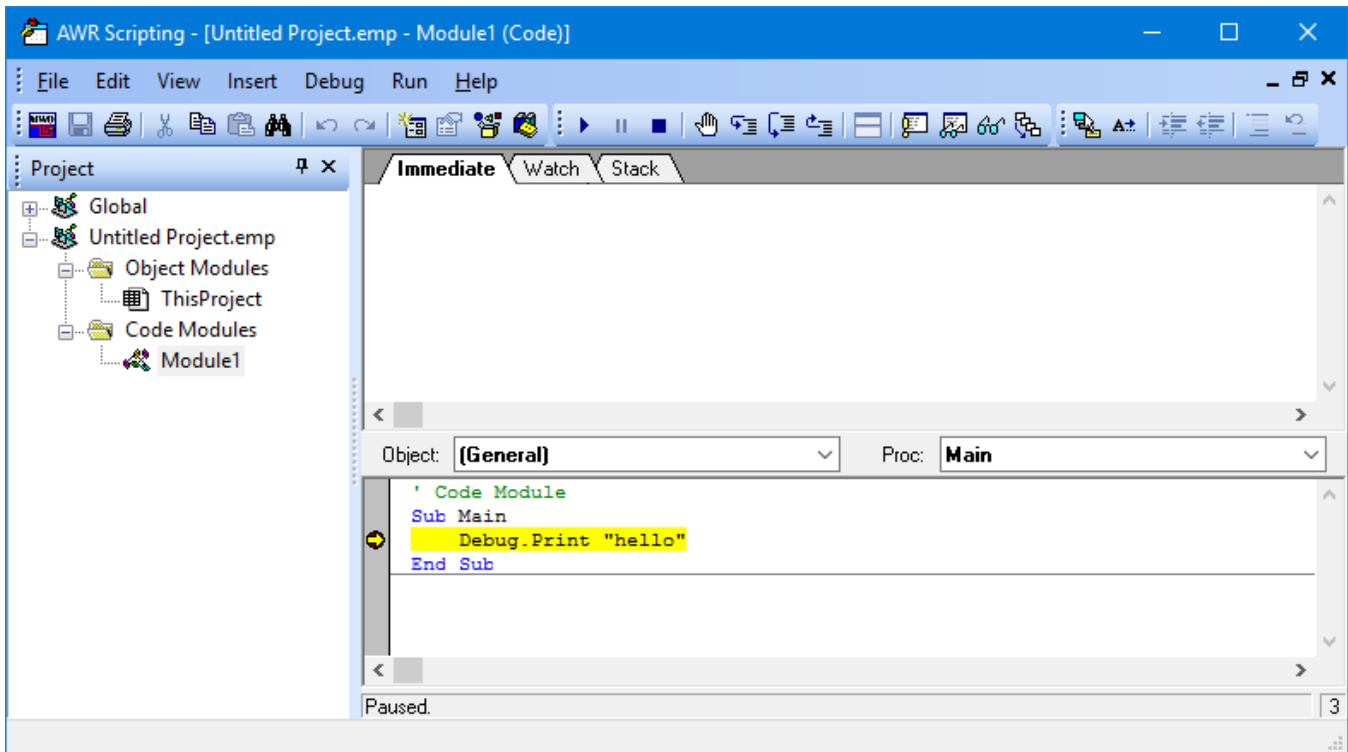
AWR Scripting - [Untitled Project.emp - Module1 (Code)]

File Edit View Insert Debug Run Help

Project

Global
Untitled Project.emp
Object Modules
ThisProject
Code Modules
Module1

Immediate Watch Stack

Object: (General)
Proc: Main

' Code Module
Sub Main
Debug.Print "hello"
End Sub

Paused.
3